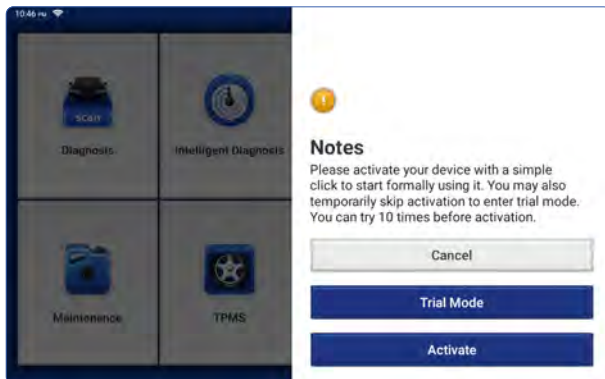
10:46

SCAN

Diagnosis

Intelligent Diagnosis

Maintenance

TPMS

Notes

Please activate your device with a simple click to start formally using it. You may also temporarily skip activation to enter trial mode. You can try 10 times before activation.

Cancel

Trial Mode

Activate